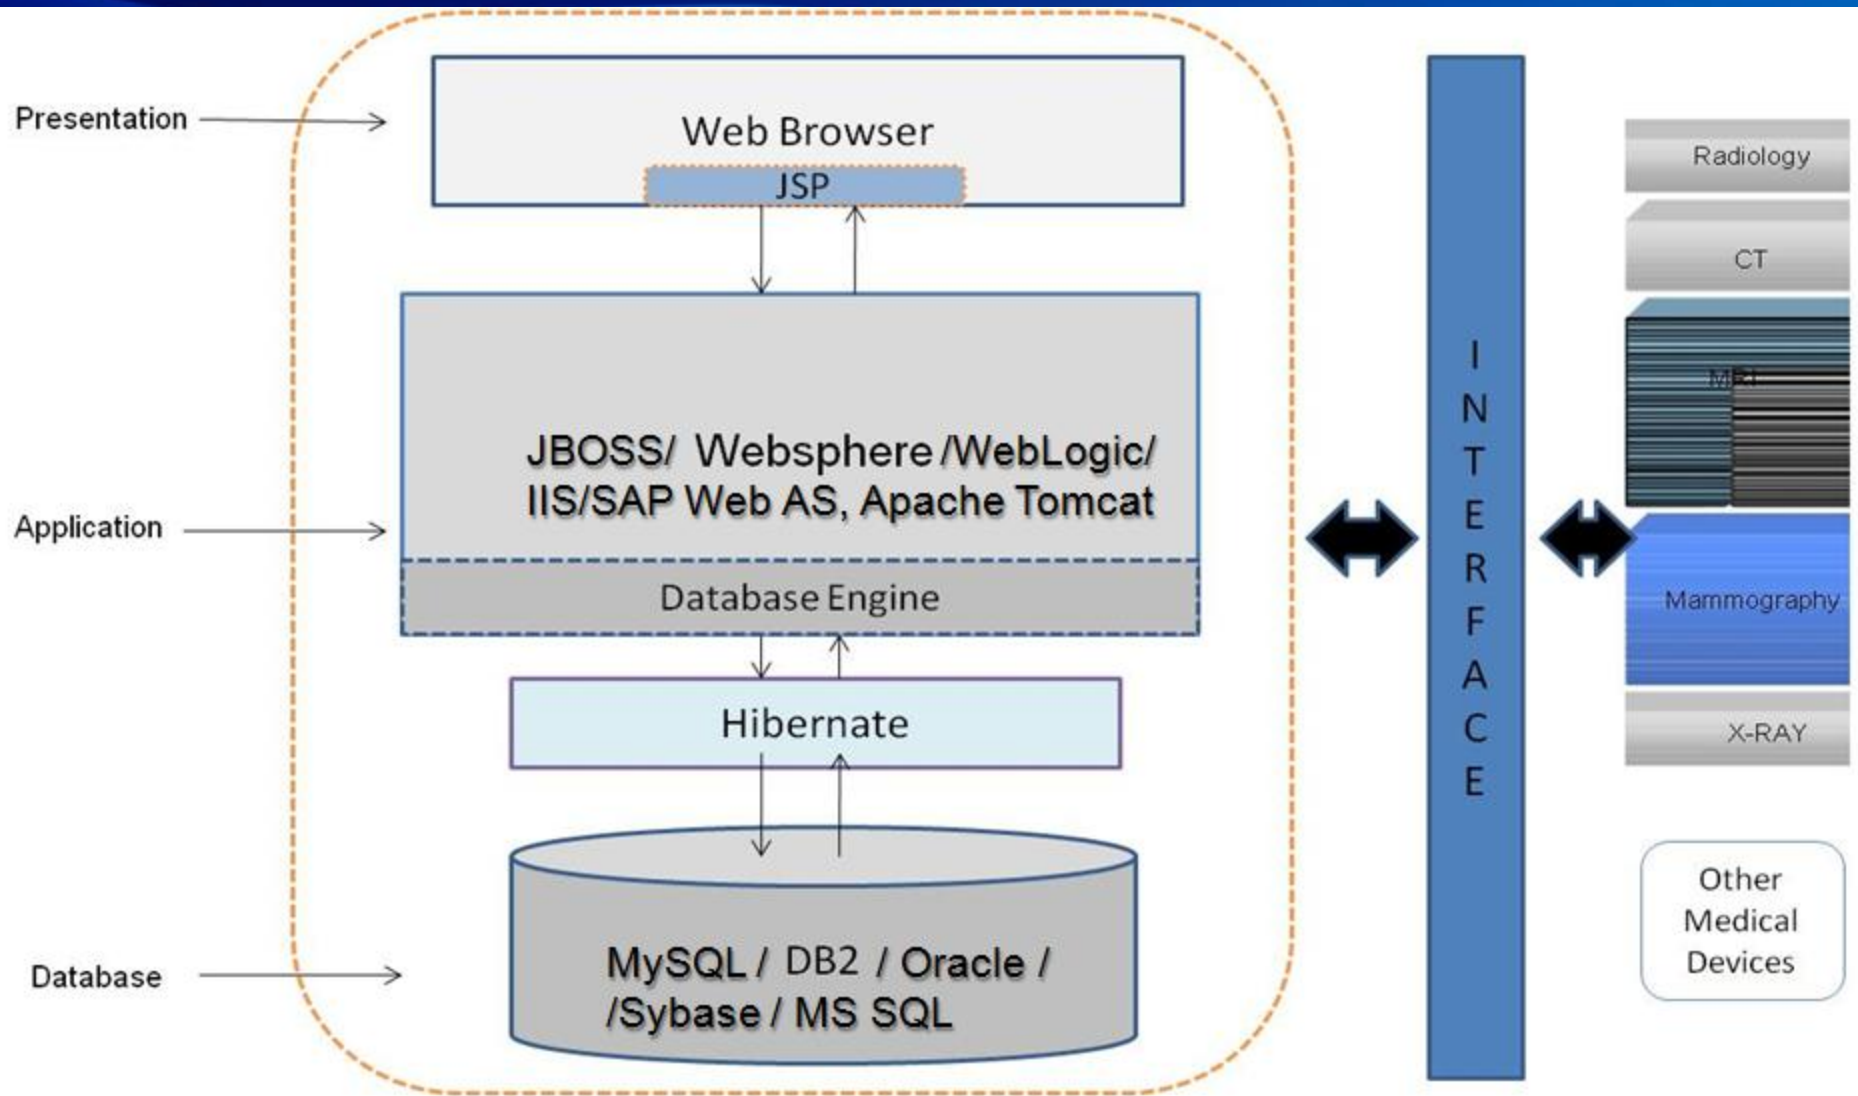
Presentation

Web Browser

JSP

Application

JBOSS/ Websphere /WebLogic/ IIS/SAP Web AS, Apache Tomcat

Database Engine

Hibernate

Database

MySQL / DB2 / Oracle / /Sybase / MS SQL

INTERFACE

Radiology

CT

MRI

Mammography

X-RAY

Other Medical Devices